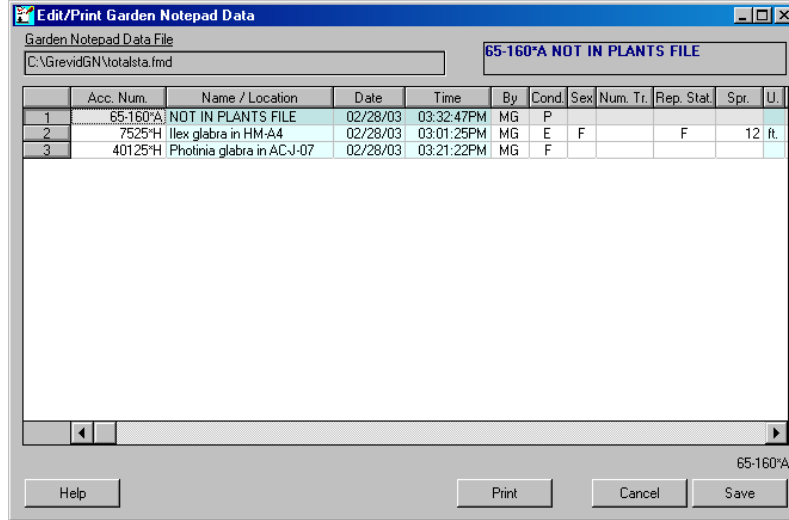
Edit/Print Garden Notepad Data

Garden Notepad Data File
C:\GrevidGN\totalsta.fmd

65-160*A NOT IN PLANTS FILE

| | Acc. Num. | Name / Location | Date | Time | By | Cond. | Sex | Num. Tr. | Rep. Stat. | Spr. | U. |
|---|---|---|---|---|---|---|---|---|---|---|---|
| 1 | 65-160*A | NOT IN PLANTS FILE | 02/28/03 | 03:32:47PM | MG | P | | | | | |
| 2 | 7525*H | Ilex glabra in HM-A4 | 02/28/03 | 03:01:25PM | MG | E | F | | F | 12 | ft. |
| 3 | 40125*H | Photinia glabra in AC-J-07 | 02/28/03 | 03:21:22PM | MG | F | | | | | |

65-160*A

Help
Print
Cancel
Save